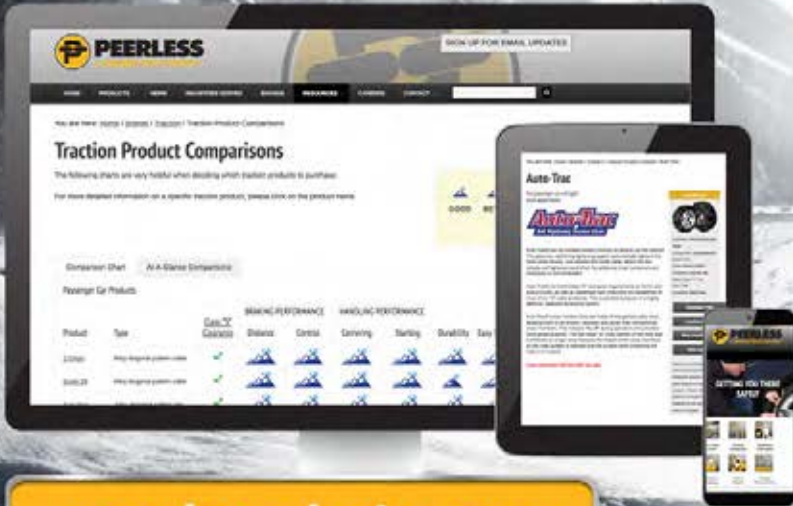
PEERLESS

SIGN UP FOR EMAIL UPDATES

HOME PRODUCTS NEWS INDUSTRIES SERVED BRANDS RESOURCES CAREERS CONTACT

You are here: Home / Brands / Traction / Traction Product Comparisons

Traction Product Comparisons

The following charts are very helpful when deciding which traction products to purchase.

For more detailed information on a specific traction product, please click on the product name.

GOOD BE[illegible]

Comparison Chart At-A-Glance Comparisons

Passenger Car Products

| Product | Type | Class "S" Clearance | Distance | Control | Cornering | Starting | Durability | Easy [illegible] |
|---|---|---|---|---|---|---|---|---|
| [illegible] | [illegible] | ✓ | | | | | | |
| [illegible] | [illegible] | ✓ | | | | | | |

BRAKING PERFORMANCE HANDLING PERFORMANCE

Auto-Trac

Auto-Trac

PEERLESS

GETTING YOU THERE SAFELY